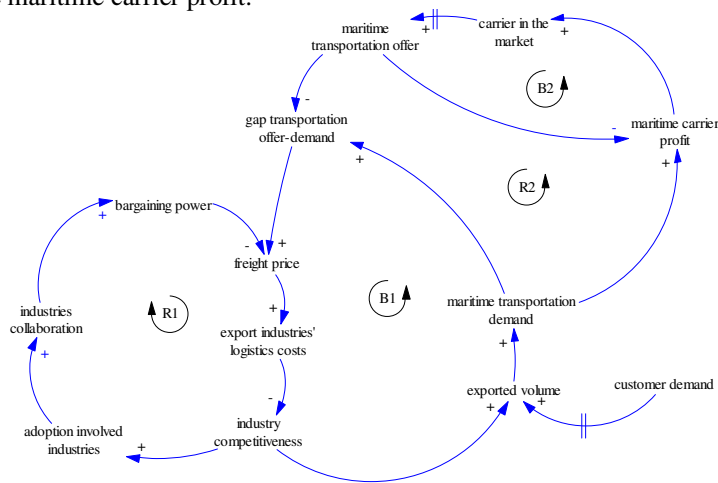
maritime carrier profit.

maritime transportation offer
+
carrier in the market
+
B2
-
gap transportation offer-demand
-
maritime carrier profit
+
+
R2
bargaining power
+
-
+
freight price
industries collaboration
R1
+
B1
maritime transportation demand
export industries' logistics costs
+
+
-
exported volume
customer demand
industry competitiveness
+
+
adoption involved industries
+